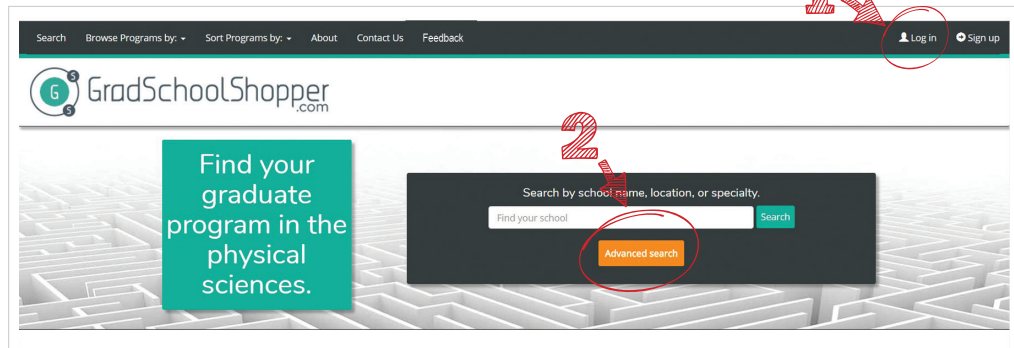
Search Browse Programs by: Sort Programs by: About Contact Us Feedback

Log in Sign up

G S S GradSchoolShopper .com

Find your graduate program in the physical sciences.

2

Search by school name, location, or specialty.

Find your school

Search

Advanced search